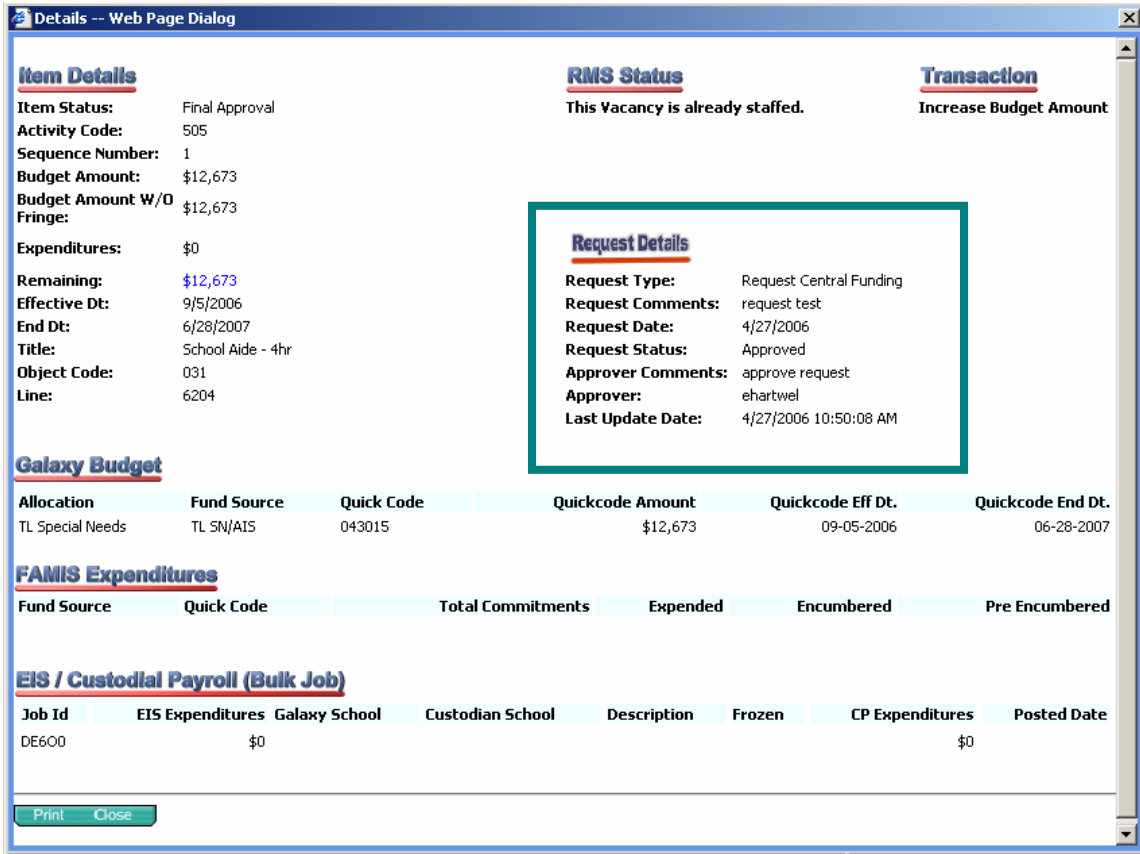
Details -- Web Page Dialog

Item Details

| | |
|---|---|
| Item Status: | Final Approval |
| Activity Code: | 505 |
| Sequence Number: | 1 |
| Budget Amount: | $12,673 |
| Budget Amount W/O Fringe: | $12,673 |
| Expenditures: | $0 |
| Remaining: | $12,673 |
| Effective Dt: | 9/5/2006 |
| End Dt: | 6/28/2007 |
| Title: | School Aide - 4hr |
| Object Code: | 031 |
| Line: | 6204 |

RMS Status

This Vacancy is already staffed.

Transaction

Increase Budget Amount

Request Details

| | |
|---|---|
| Request Type: | Request Central Funding |
| Request Comments: | request test |
| Request Date: | 4/27/2006 |
| Request Status: | Approved |
| Approver Comments: | approve request |
| Approver: | ehartwel |
| Last Update Date: | 4/27/2006 10:50:08 AM |

Galaxy Budget

| Allocation | Fund Source | Quick Code | Quickcode Amount | Quickcode Eff Dt. | Quickcode End Dt. |
|---|---|---|---|---|---|
| TL Special Needs | TL SN/AIS | 043015 | $12,673 | 09-05-2006 | 06-28-2007 |

FAMIS Expenditures

| Fund Source | Quick Code | Total Commitments | Expended | Encumbered | Pre Encumbered |
|---|---|---|---|---|---|

EIS / Custodial Payroll (Bulk Job)

| Job Id | EIS Expenditures | Galaxy School | Custodian School | Description | Frozen | CP Expenditures | Posted Date |
|---|---|---|---|---|---|---|---|
| DE6O0 | $0 | | | | | $0 | |

Print Close